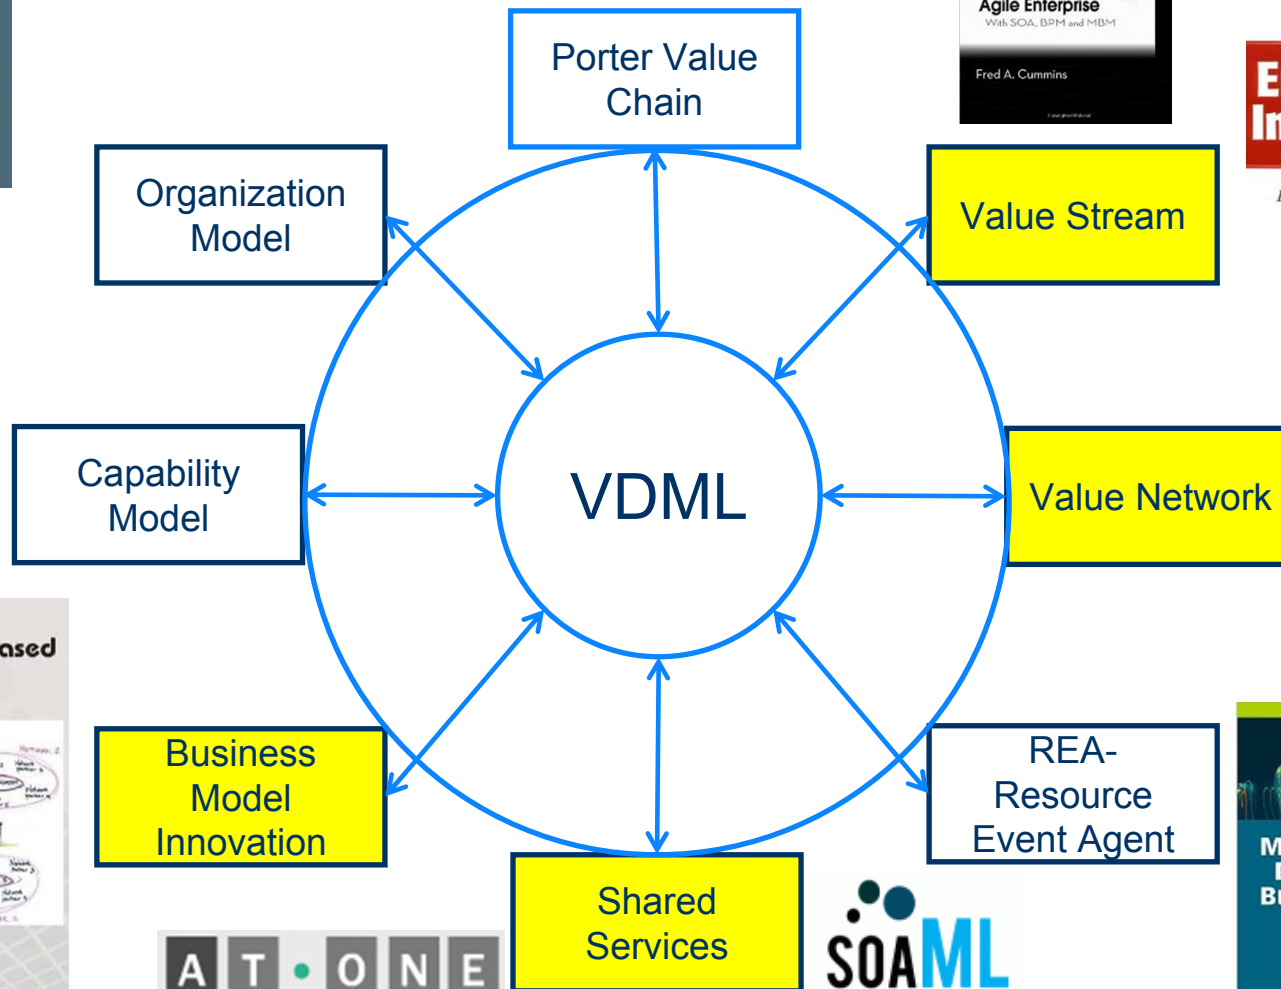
Agile Enterprise
With SOA, BPM and MBM
Fred A. Cummins

Porter Value Chain

Organization Model

Value Stream

Capability Model

VDML

Value Network

ased

Business Model Innovation

REA- Resource Event Agent

Shared Services

SOAML

A T · O N E